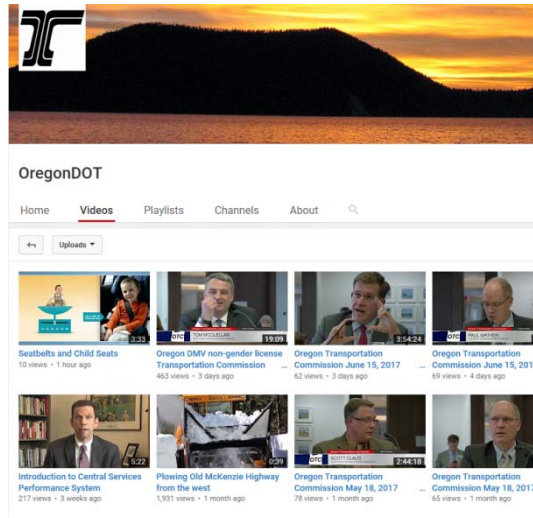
OregonDOT

Home Videos Playlists Channels About

Uploads

3:33
Seatbelts and Child Seats
10 views • 1 hour ago

OTC TOM MCCLELLAN
19:09
Oregon DMV non-gender license Transportation Commission
463 views • 3 days ago

3:54:24
Oregon Transportation Commission June 15, 2017
62 views • 3 days ago

OTC PAUL MATHER
Oregon Transportation Commission June 15, 201
69 views • 4 days ago

5:22
Introduction to Central Services Performance System
217 views • 3 weeks ago

0:39
Plowing Old McKenzie Highway from the west
1,931 views • 1 month ago

OTC SCOTT CLAUS
2:44:18
Oregon Transportation Commission May 18, 2017
78 views • 1 month ago

Oregon Transportation Commission May 18, 2017
65 views • 1 month ago